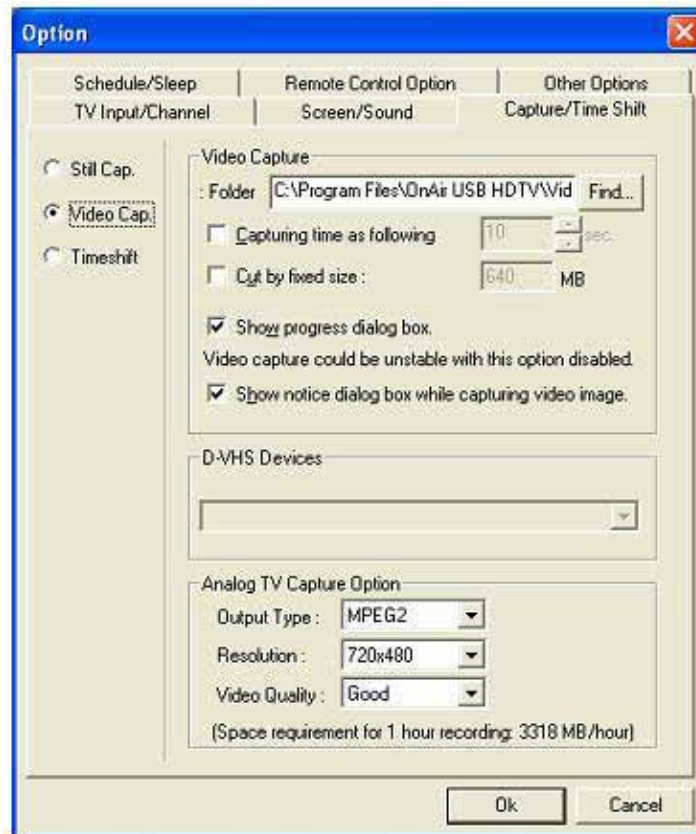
Option

Schedule/Sleep
Remote Control Option
Other Options
TV Input/Channel
Screen/Sound
Capture/Time Shift

Still Cap.
Video Cap.
Timeshift

Video Capture
: Folder C:\Program Files\OnAir USB HDTV\Vid Find...
Capturing time as following 10 sec.
Cut by fixed size : 640 MB
Show progress dialog box.
Video capture could be unstable with this option disabled.
Show notice dialog box while capturing video image.

D-VHS Devices

Analog TV Capture Option
Output Type : MPEG2
Resolution : 720x480
Video Quality : Good
(Space requirement for 1 hour recording: 3318 MB/hour)

Ok
Cancel